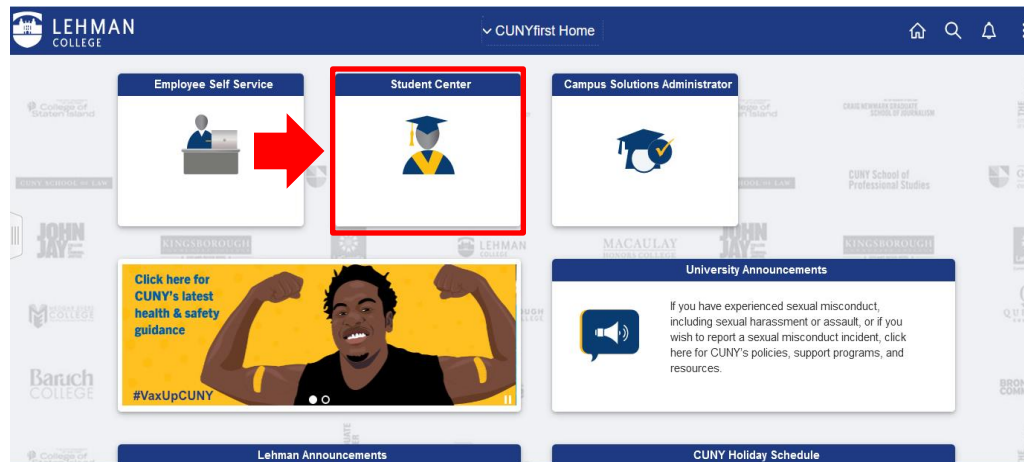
LEHMAN COLLEGE

CUNYfirst Home

Employee Self Service

Student Center

Campus Solutions Administrator

Click here for CUNY's latest health & safety guidance

#VaxUpCUNY

University Announcements

If you have experienced sexual misconduct, including sexual harassment or assault, or if you wish to report a sexual misconduct incident, click here for CUNY's policies, support programs, and resources.

Lehman Announcements

CUNY Holiday Schedule

College of Staten Island

CUNY SCHOOL OF LAW

JOHN JAY

KINGSBOROUGH

LEHMAN COLLEGE

MACAULAY HONORS COLLEGE

CRAIG NEWMARK GRADUATE SCHOOL OF JOURNALISM

CUNY School of Professional Studies

MEDGAR EVERS COLLEGE

Baruch COLLEGE